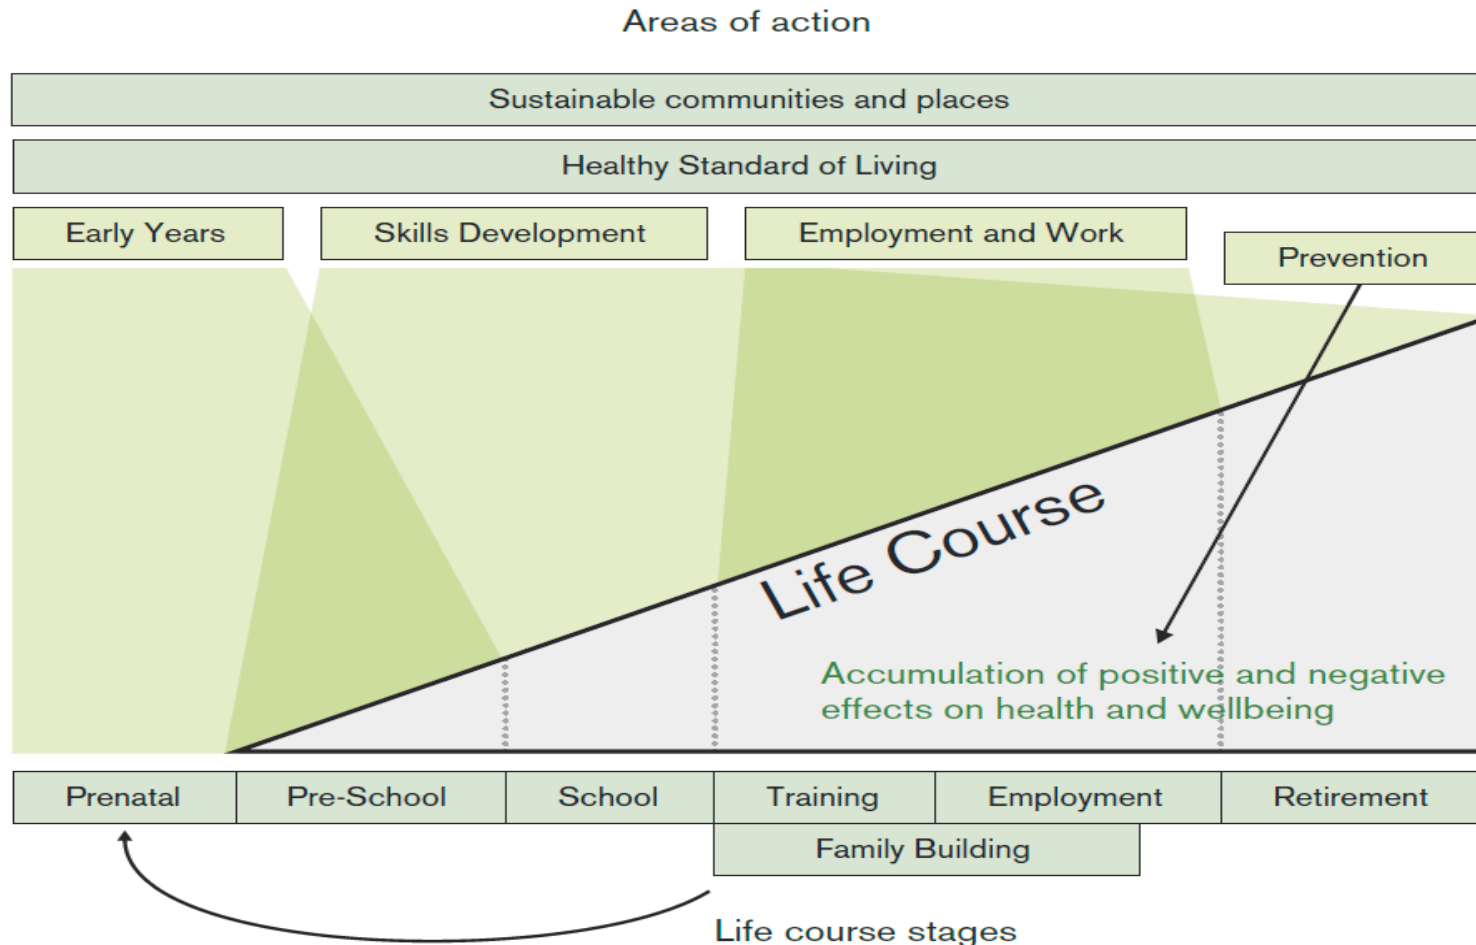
Areas of action

Sustainable communities and places

Healthy Standard of Living

Early Years

Skills Development

Employment and Work

Prevention

Life Course

Accumulation of positive and negative effects on health and wellbeing

| Prenatal | Pre-School | School | Training | Employment | Retirement |
|---|---|---|---|---|---|

Family Building

Life course stages